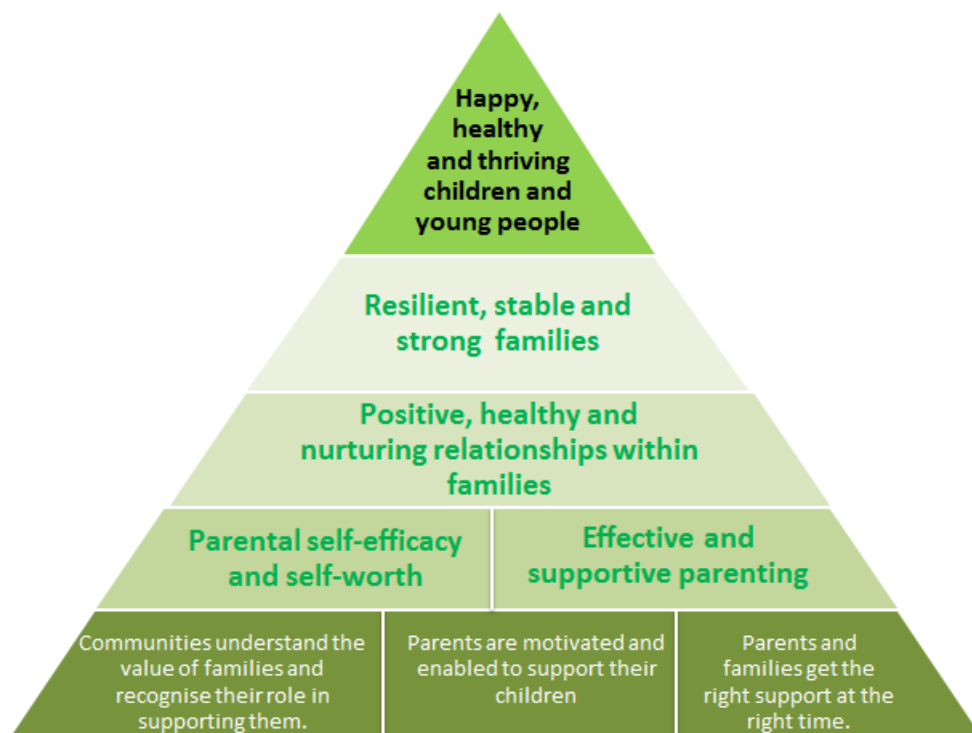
Happy, healthy and thriving children and young people

Resilient, stable and strong families

Positive, healthy and nurturing relationships within families

Parental self-efficacy and self-worth

Effective and supportive parenting

Communities understand the value of families and recognise their role in supporting them.

Parents are motivated and enabled to support their children

Parents and families get the right support at the right time.